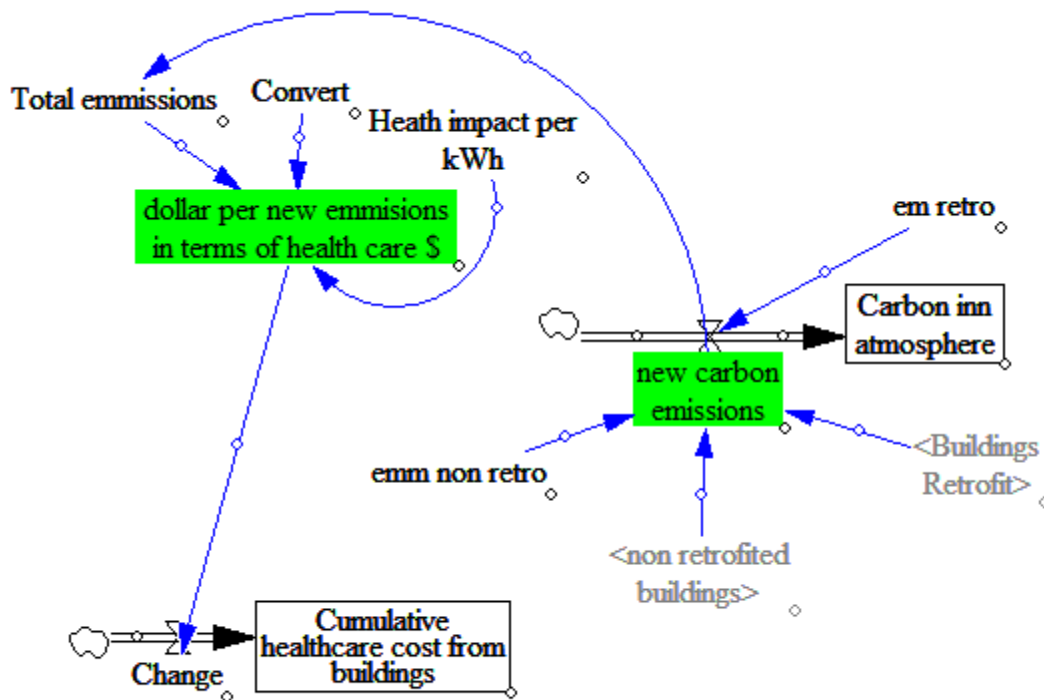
Total emmissions

Convert

Heath impact per kWh

dollar per new emmisions in terms of health care $

em retro

Carbon inn atmosphere

new carbon emissions

emm non retro

<Buildings Retrofit>

<non retrofited buildings>

Change

Cumulative healthcare cost from buildings